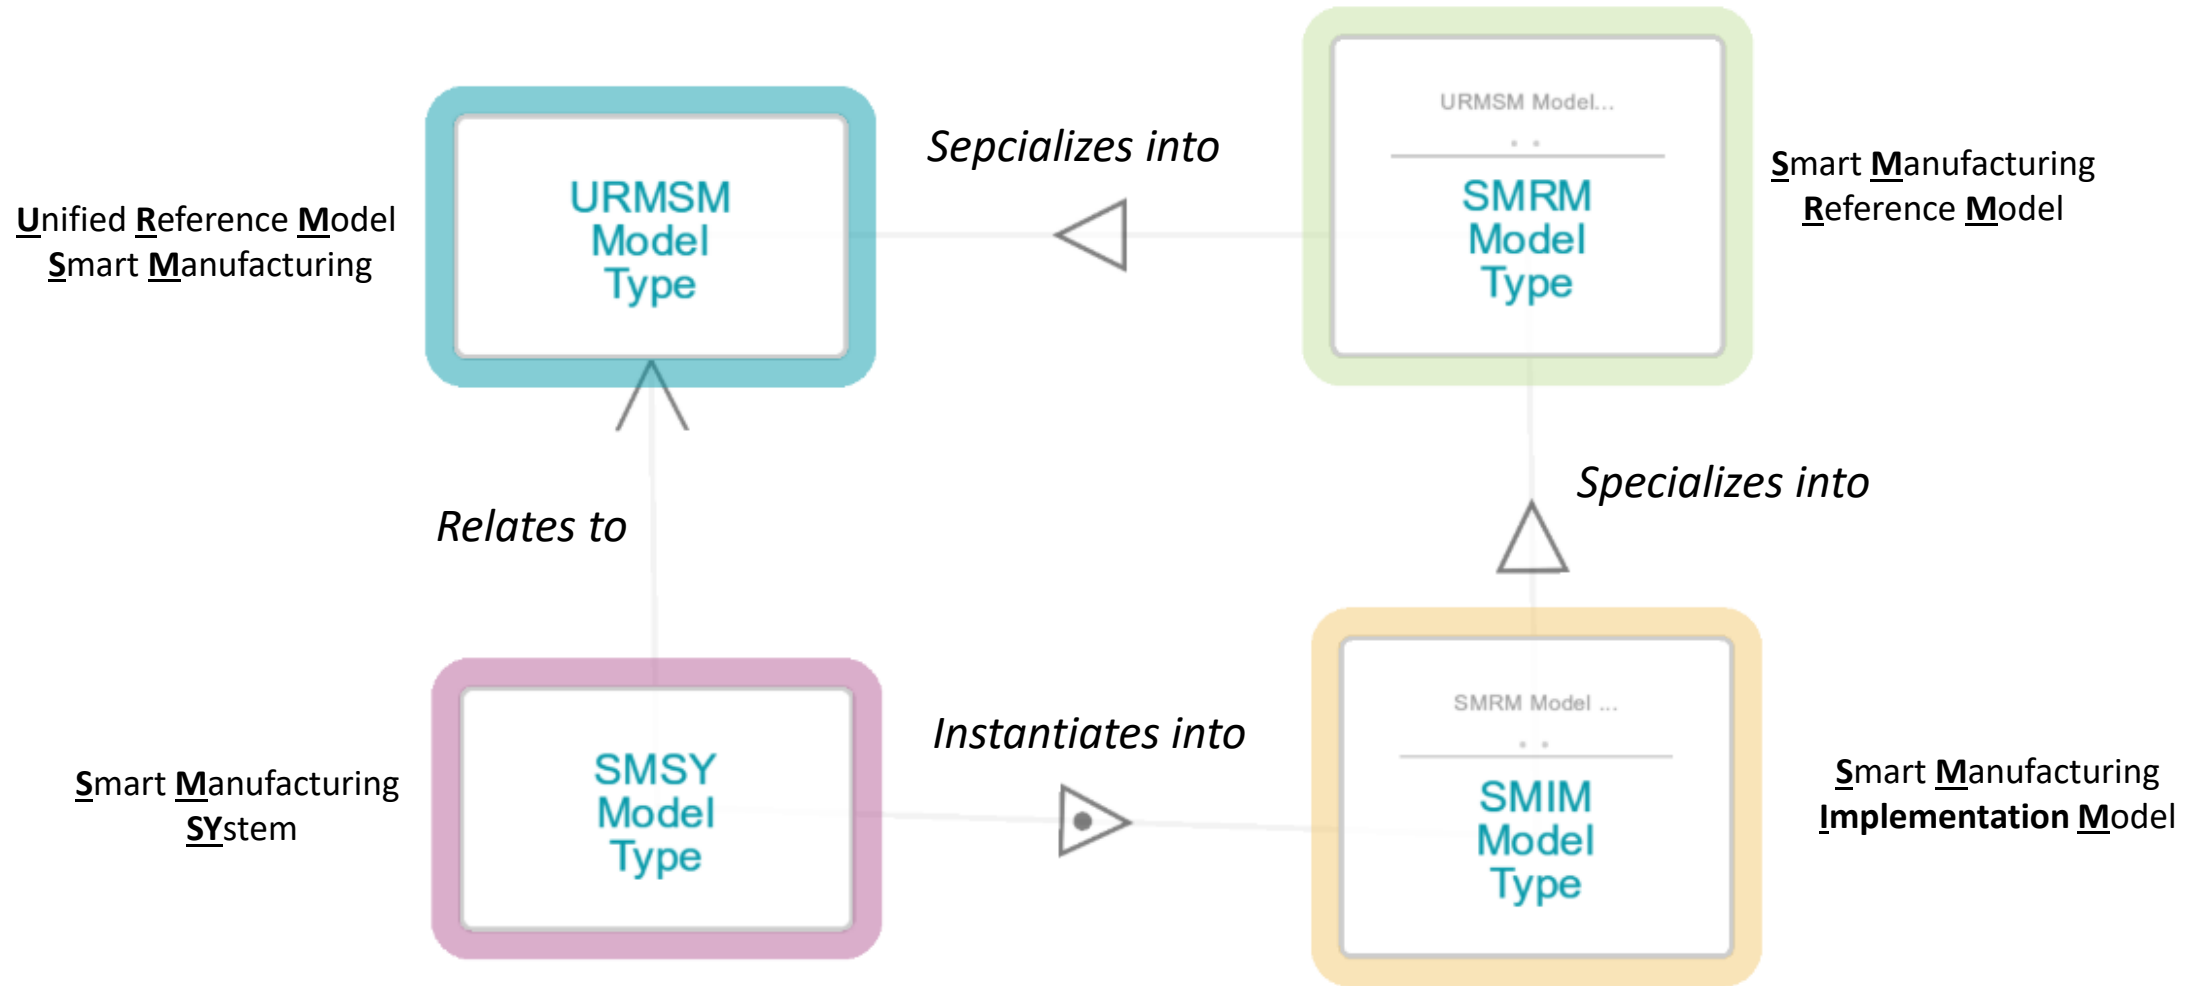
Unified Reference Model
Smart Manufacturing

URMSM Model Type

Sepcializes into

URMSM Model...

. .

SMRM Model Type

Smart Manufacturing
Reference Model

Relates to

Specializes into

Smart Manufacturing
SYstem

SMSY Model Type

Instantiates into

SMRM Model ...

. .

SMIM Model Type

Smart Manufacturing
Implementation Model